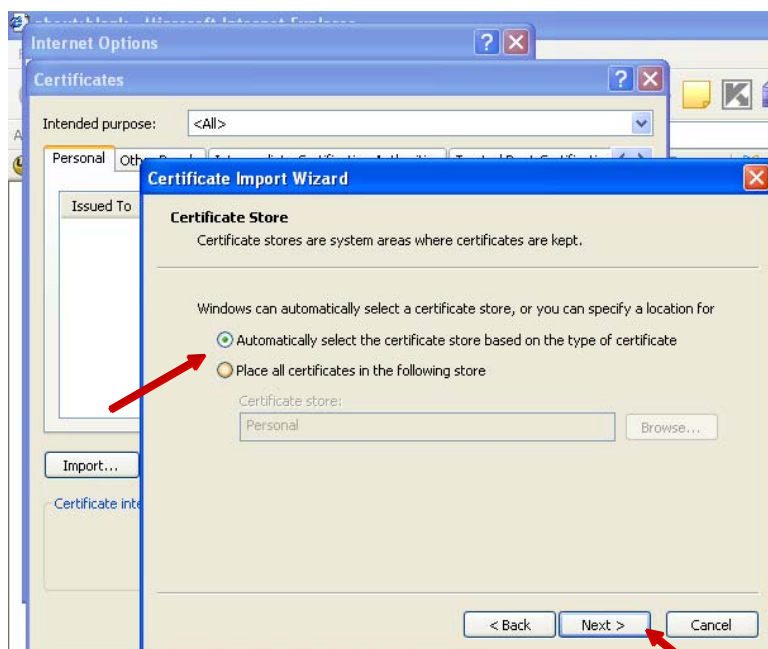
about:blank - Microsoft Internet Explorer
Internet Options
Certificates
Intended purpose: <All>
Personal Oth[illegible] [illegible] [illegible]
Issued To
Import...
Certificate inte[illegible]
Certificate Import Wizard
Certificate Store
Certificate stores are system areas where certificates are kept.

Windows can automatically select a certificate store, or you can specify a location for
Automatically select the certificate store based on the type of certificate
Place all certificates in the following store
Certificate store:
Personal
Browse...

< Back Next > Cancel